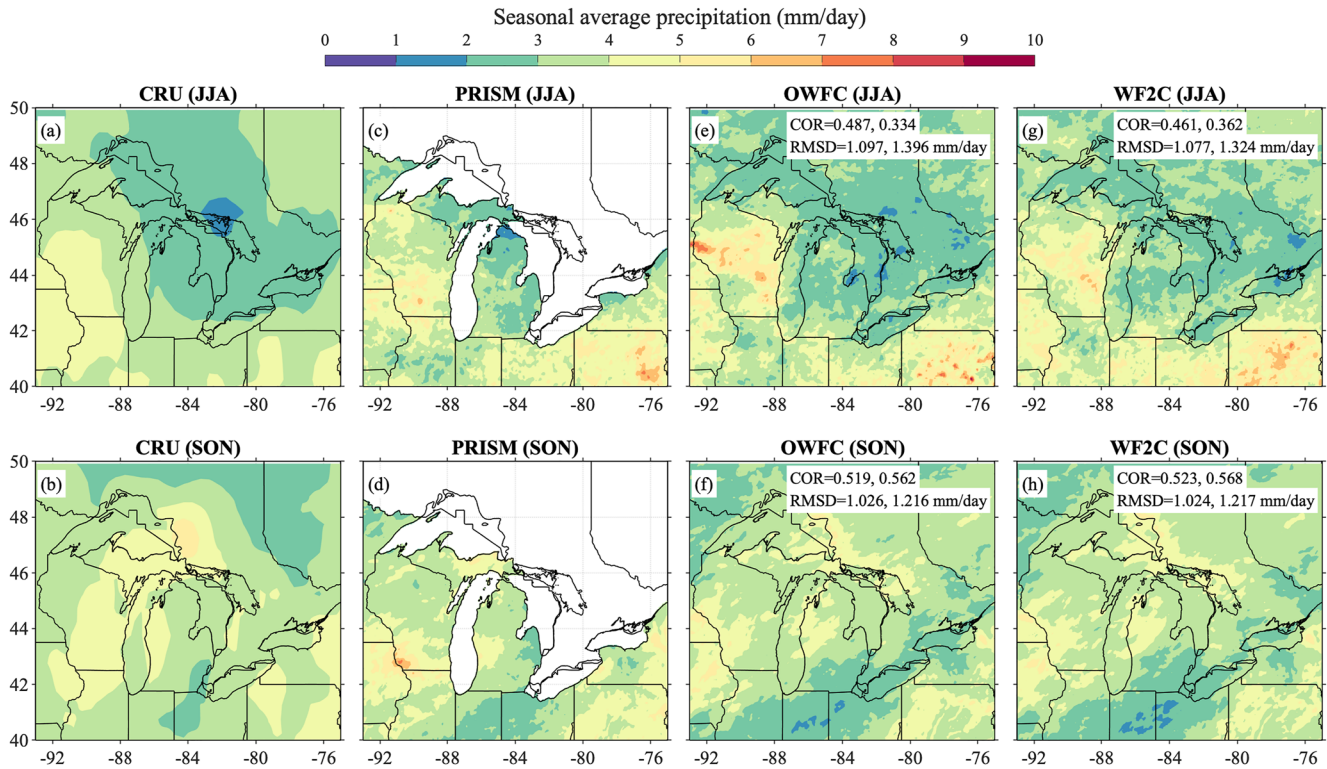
Seasonal average precipitation (mm/day)

0 1 2 3 4 5 6 7 8 9 10

CRU (JJA)

(a)

50 48 46 44 42 40

-92 -88 -84 -80 -76

PRISM (JJA)

(c)

-92 -88 -84 -80 -76

OWFC (JJA)

(e)

COR=0.487, 0.334
RMSD=1.097, 1.396 mm/day

-92 -88 -84 -80 -76

WF2C (JJA)

(g)

COR=0.461, 0.362
RMSD=1.077, 1.324 mm/day

-92 -88 -84 -80 -76

CRU (SON)

(b)

50 48 46 44 42 40

-92 -88 -84 -80 -76

PRISM (SON)

(d)

-92 -88 -84 -80 -76

OWFC (SON)

(f)

COR=0.519, 0.562
RMSD=1.026, 1.216 mm/day

-92 -88 -84 -80 -76

WF2C (SON)

(h)

COR=0.523, 0.568
RMSD=1.024, 1.217 mm/day

-92 -88 -84 -80 -76